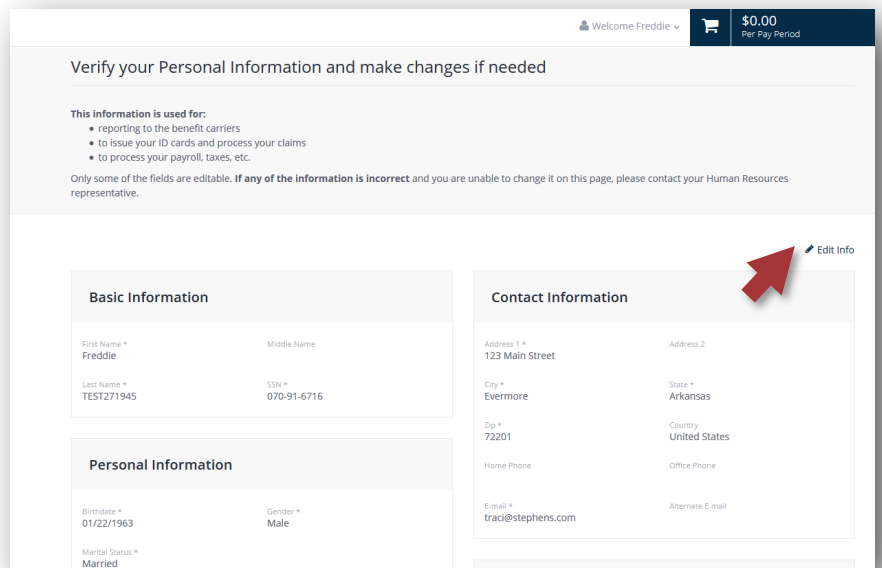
Welcome Freddie

$0.00
Per Pay Period

Verify your Personal Information and make changes if needed

This information is used for:
- reporting to the benefit carriers
- to issue your ID cards and process your claims
- to process your payroll, taxes, etc.

Only some of the fields are editable. If any of the information is incorrect and you are unable to change it on this page, please contact your Human Resources representative.

Edit Info

Basic Information

First Name *
Freddie

Middle Name

Last Name *
TEST271945

SSN *
070-91-6716

Personal Information

Birthdate *
01/22/1963

Gender *
Male

Marital Status *
Married

Contact Information

Address 1 *
123 Main Street

Address 2

City *
Evermore

State *
Arkansas

Zip *
72201

Country
United States

Home Phone

Office Phone

E-mail *
traci@stephens.com

Alternate E-mail